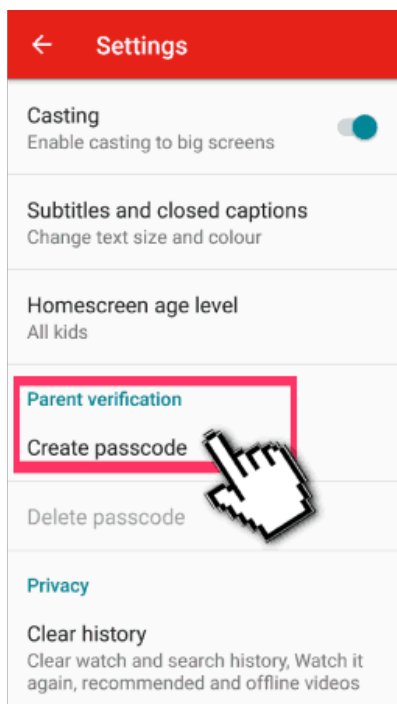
Settings

Casting
Enable casting to big screens

Subtitles and closed captions
Change text size and colour

Homescreen age level
All kids

Parent verification

Create passcode

Delete passcode

Privacy

Clear history
Clear watch and search history, Watch it again, recommended and offline videos